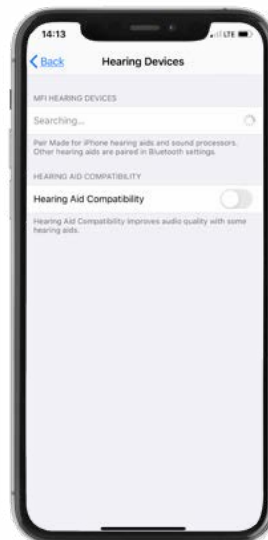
14:13
LTE

Back

Hearing Devices

MFI HEARING DEVICES

Searching...

Pair Made for iPhone hearing aids and sound processors. Other hearing aids are paired in Bluetooth settings.

HEARING AID COMPATIBILITY

Hearing Aid Compatibility

Hearing Aid Compatibility improves audio quality with some hearing aids.